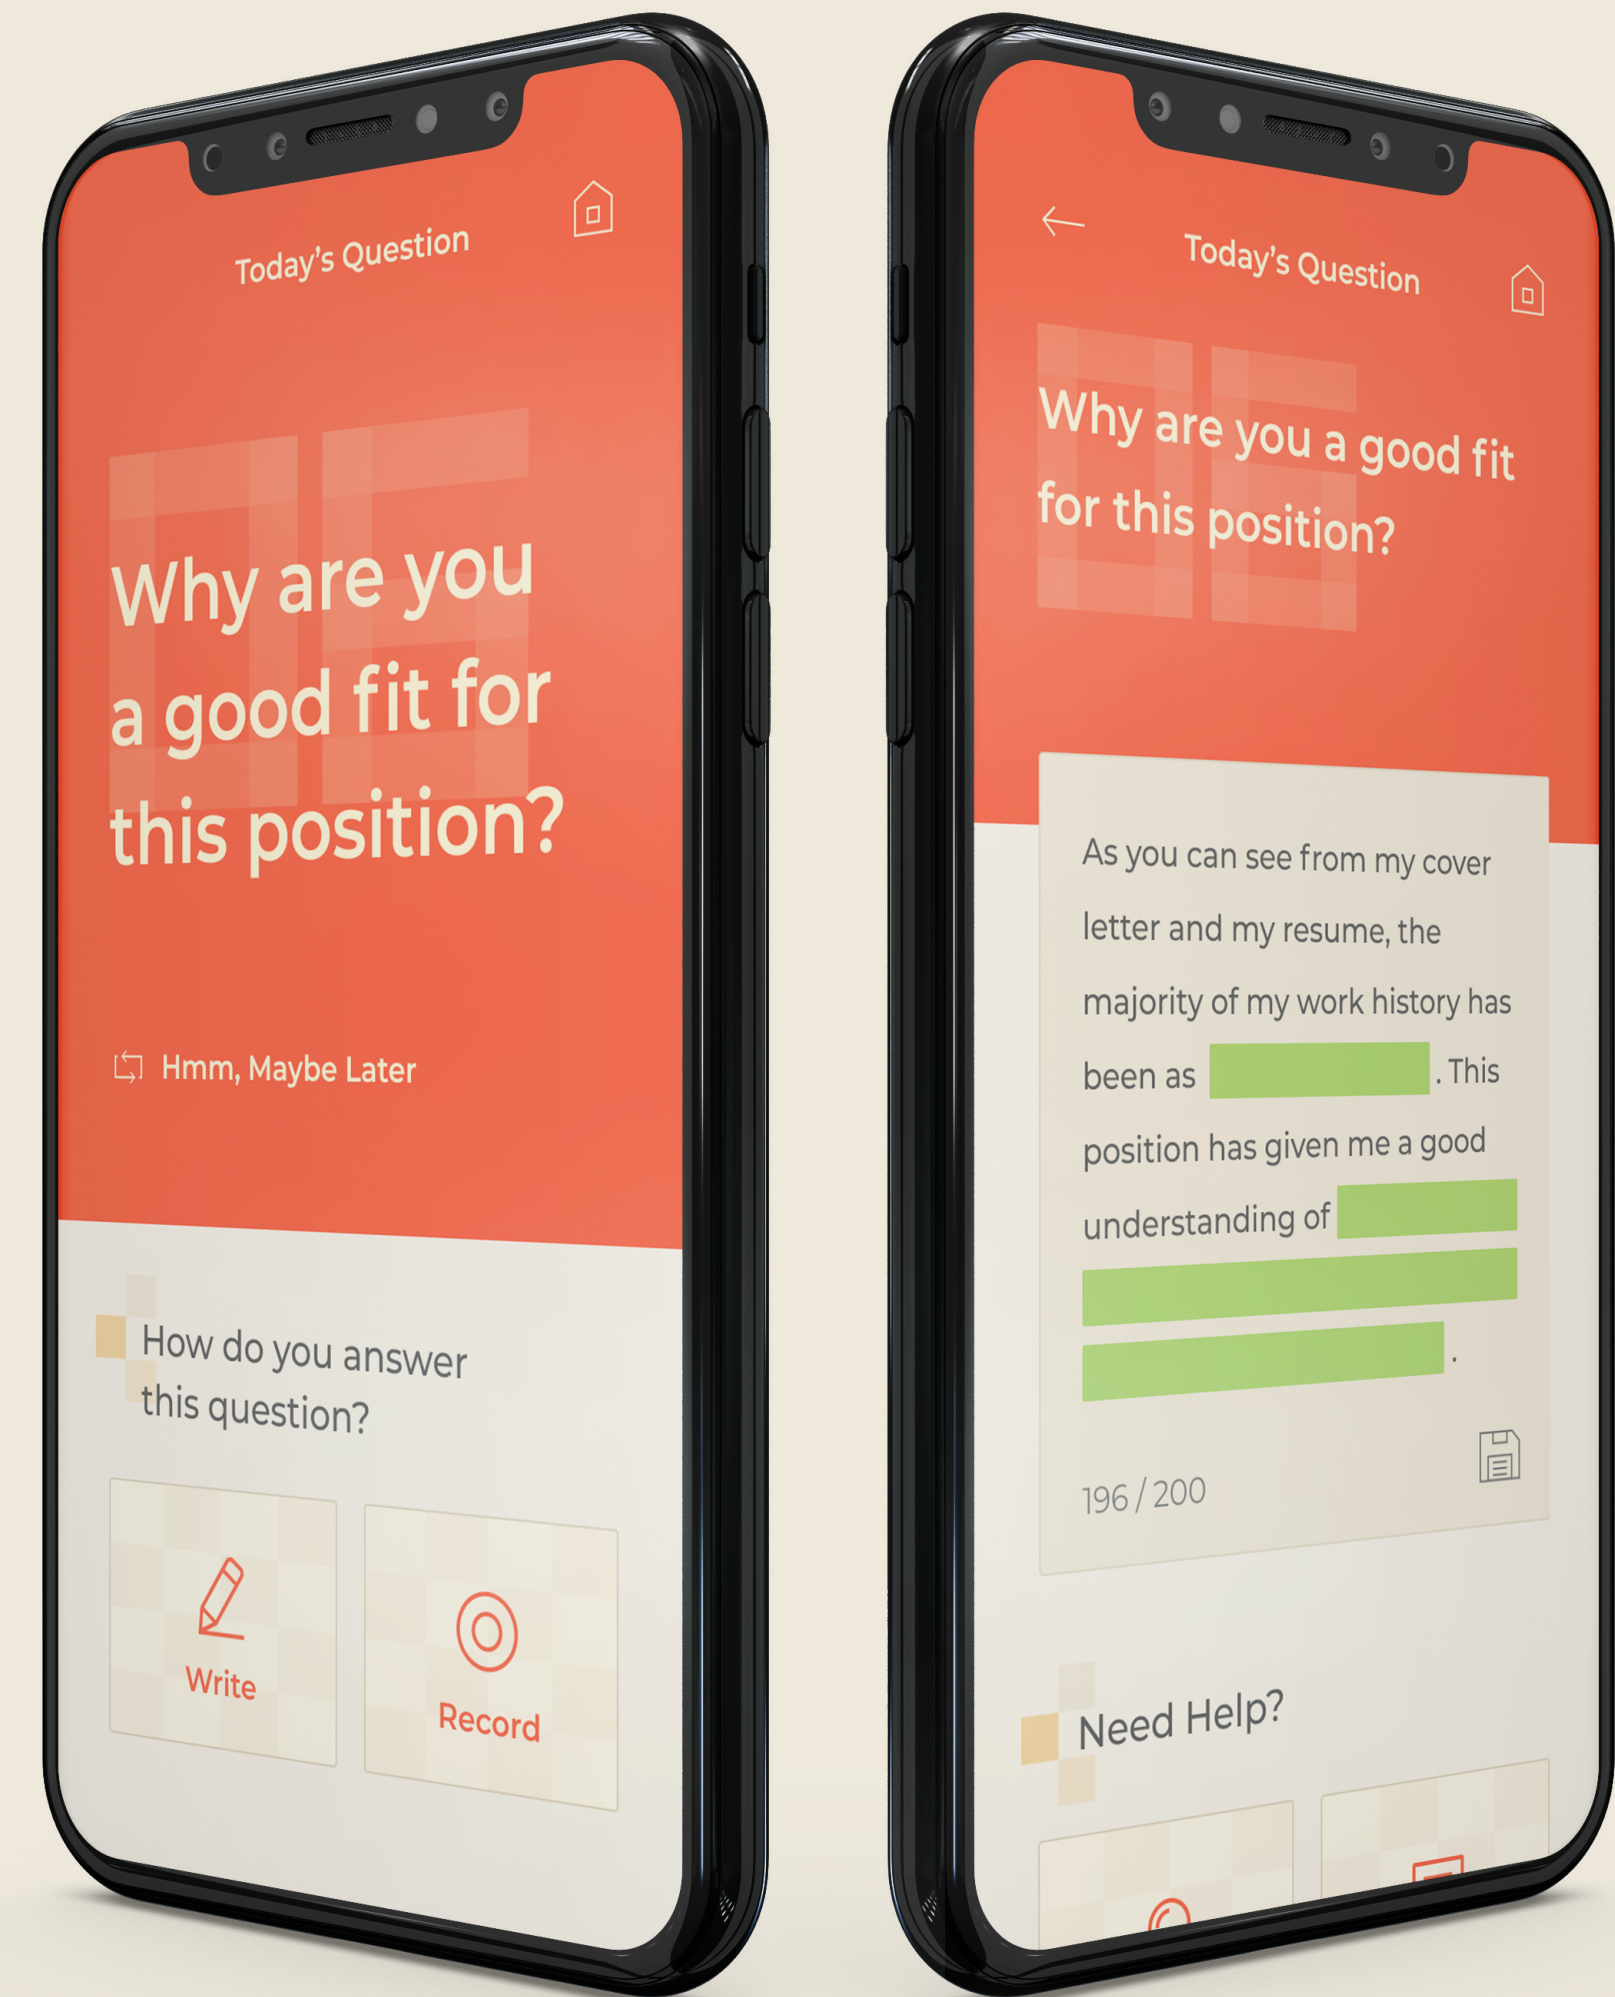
Today's Question

Why are you a good fit for this position?

Hmm, Maybe Later

How do you answer this question?

Write

Record

Today's Question

Why are you a good fit for this position?

As you can see from my cover letter and my resume, the majority of my work history has been as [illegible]. This position has given me a good understanding of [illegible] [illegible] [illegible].

196 / 200

Need Help?